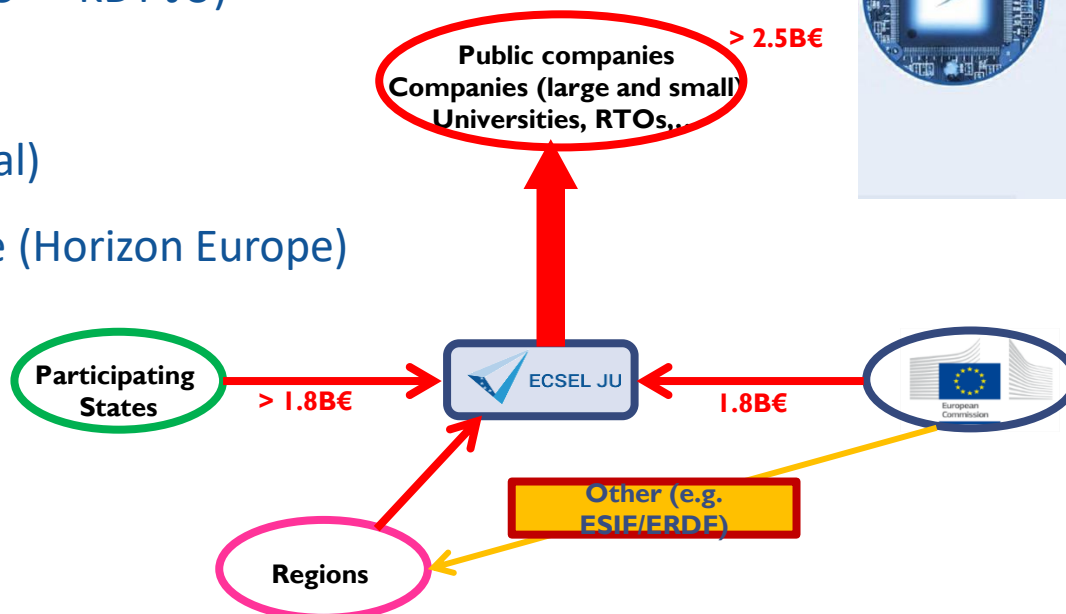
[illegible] – KDT JU)

al)

e (Horizon Europe)

Public companies
Companies (large and small)
Universities, RTOs,..

> 2.5B€

Participating States

> 1.8B€

ECSEL JU

1.8B€

European Commission

Other (e.g. ESIF/ERDF)

Regions